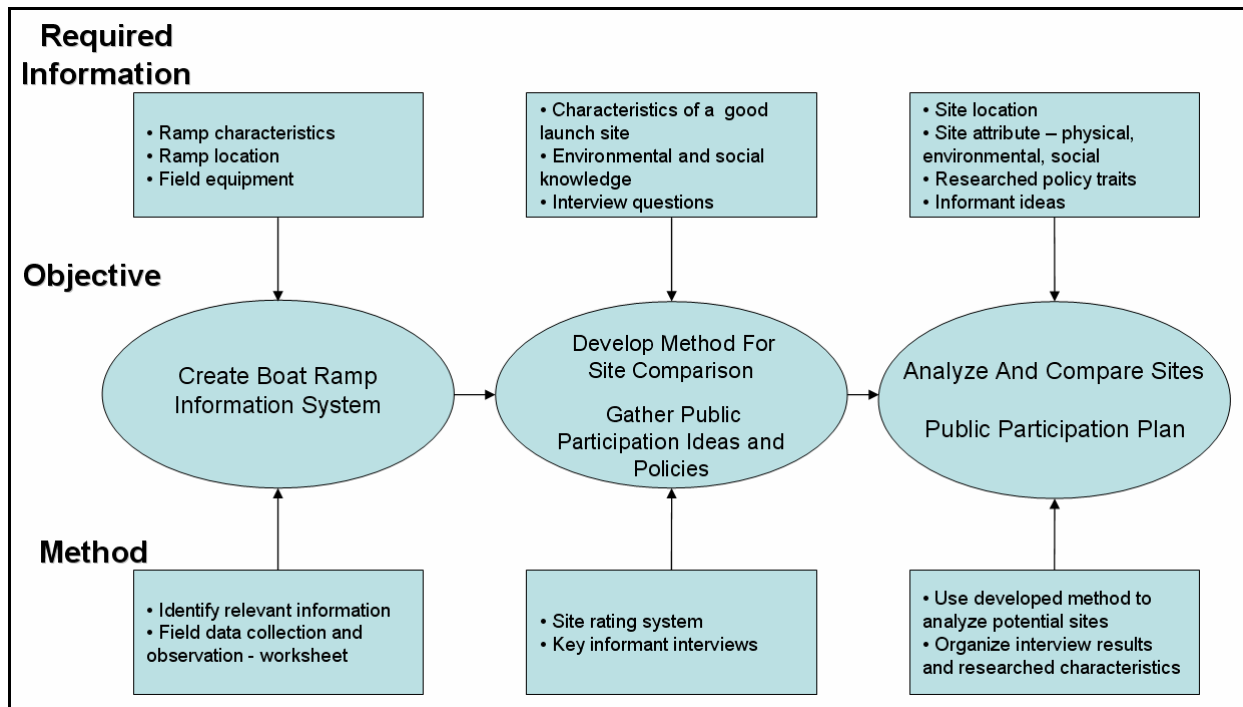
Required Information

• Ramp characteristics
• Ramp location
• Field equipment

• Characteristics of a good launch site
• Environmental and social knowledge
• Interview questions

• Site location
• Site attribute – physical, environmental, social
• Researched policy traits
• Informant ideas

Objective

Create Boat Ramp Information System

Develop Method For Site Comparison

Gather Public Participation Ideas and Policies

Analyze And Compare Sites

Public Participation Plan

Method

• Identify relevant information
• Field data collection and observation - worksheet

• Site rating system
• Key informant interviews

• Use developed method to analyze potential sites
• Organize interview results and researched characteristics